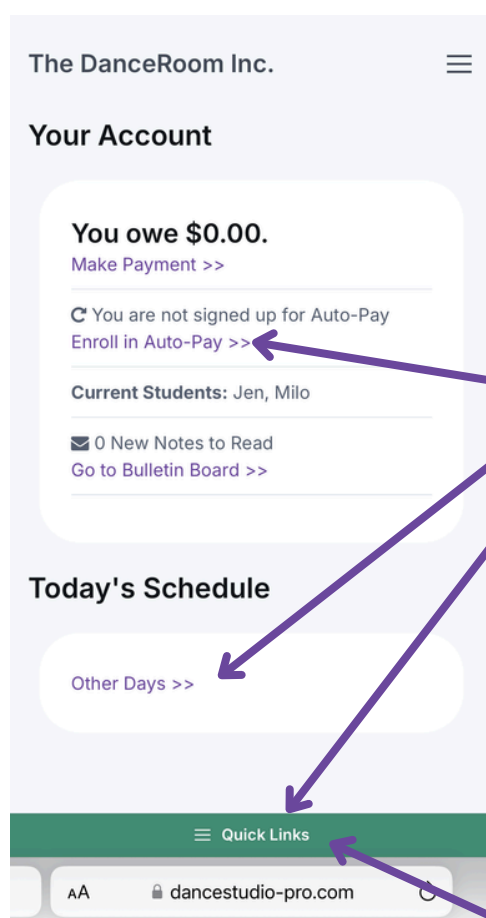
The DanceRoom Inc.

Your Account

You owe $0.00.
Make Payment >>

You are not signed up for Auto-Pay
Enroll in Auto-Pay >>

**Current Students:** Jen, Milo

0 New Notes to Read
Go to Bulletin Board >>

Today's Schedule

Other Days >>

Quick Links

AA dancestudio-pro.com